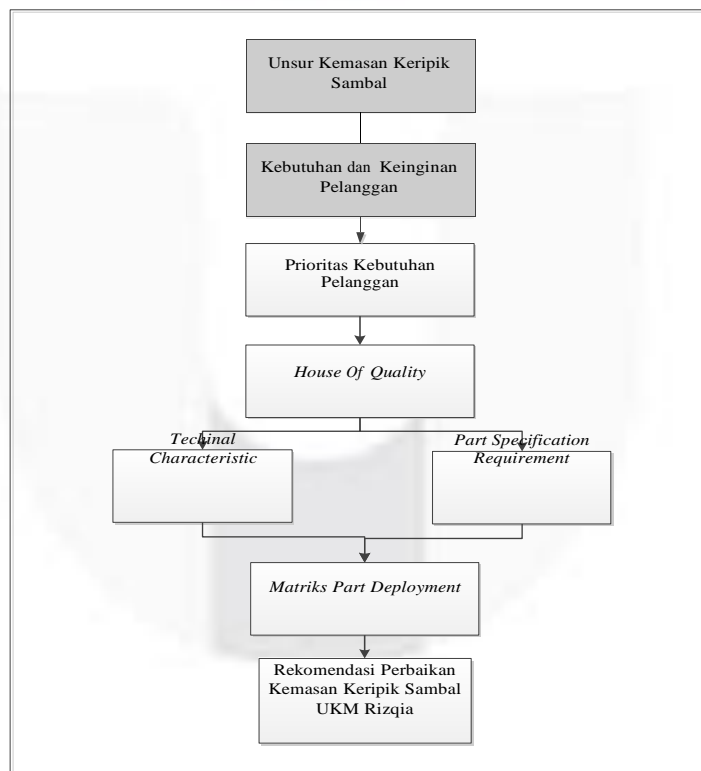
Unsur Kemasan Keripik Sambal

Kebutuhan dan Keinginan Pelanggan

Prioritas Kebutuhan Pelanggan

*House Of Quality*

*Techinal Characteristic*

*Part Specification Requirement*

*Matriks Part Deployment*

Rekomendasi Perbaikan Kemasan Keripik Sambal UKM Rizqia